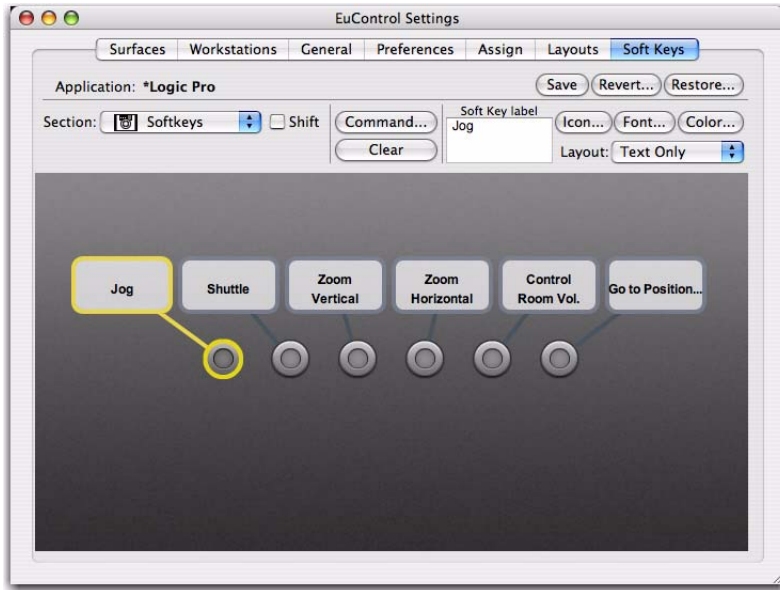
EuControl Settings

Surfaces | Workstations | General | Preferences | Assign | Layouts | Soft Keys

Application: *Logic Pro

Save | Revert... | Restore...

Section: Softkeys | Shift | Command... | Clear

Soft Key label
Jog

Icon... | Font... | Color...

Layout: Text Only

Jog | Shuttle | Zoom Vertical | Zoom Horizontal | Control Room Vol. | Go to Position...